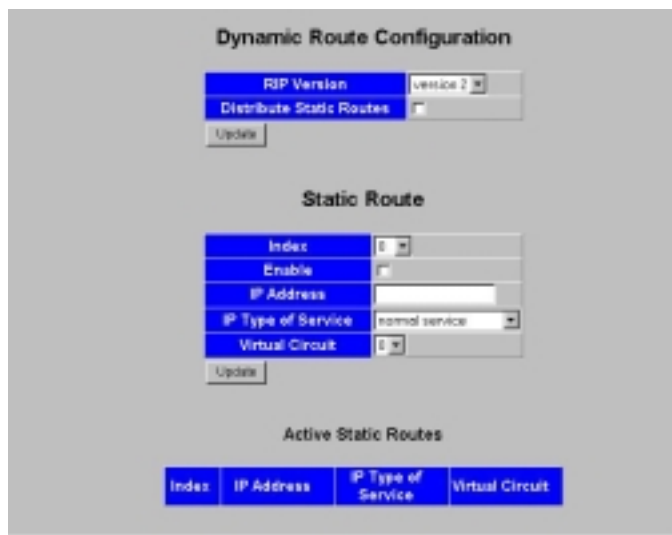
Dynamic Route Configuration

| RIP Version | version 2 |
|---|---|
| Distribute Static Routes | |

Update

Static Route

| Index | 0 |
|---|---|
| Enable | |
| IP Address | |
| IP Type of Service | normal service |
| Virtual Circuit | 0 |

Update

Active Static Routes

| Index | IP Address | IP Type of Service | Virtual Circuit |
|---|---|---|---|